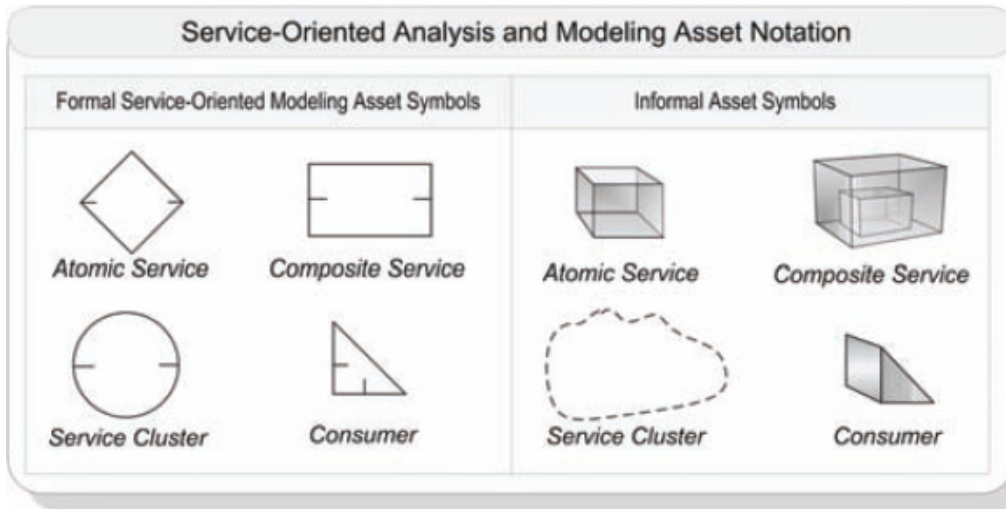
Service-Oriented Analysis and Modeling Asset Notation

Formal Service-Oriented Modeling Asset Symbols

Atomic Service

Composite Service

Service Cluster

Consumer

Informal Asset Symbols

Atomic Service

Composite Service

Service Cluster

Consumer